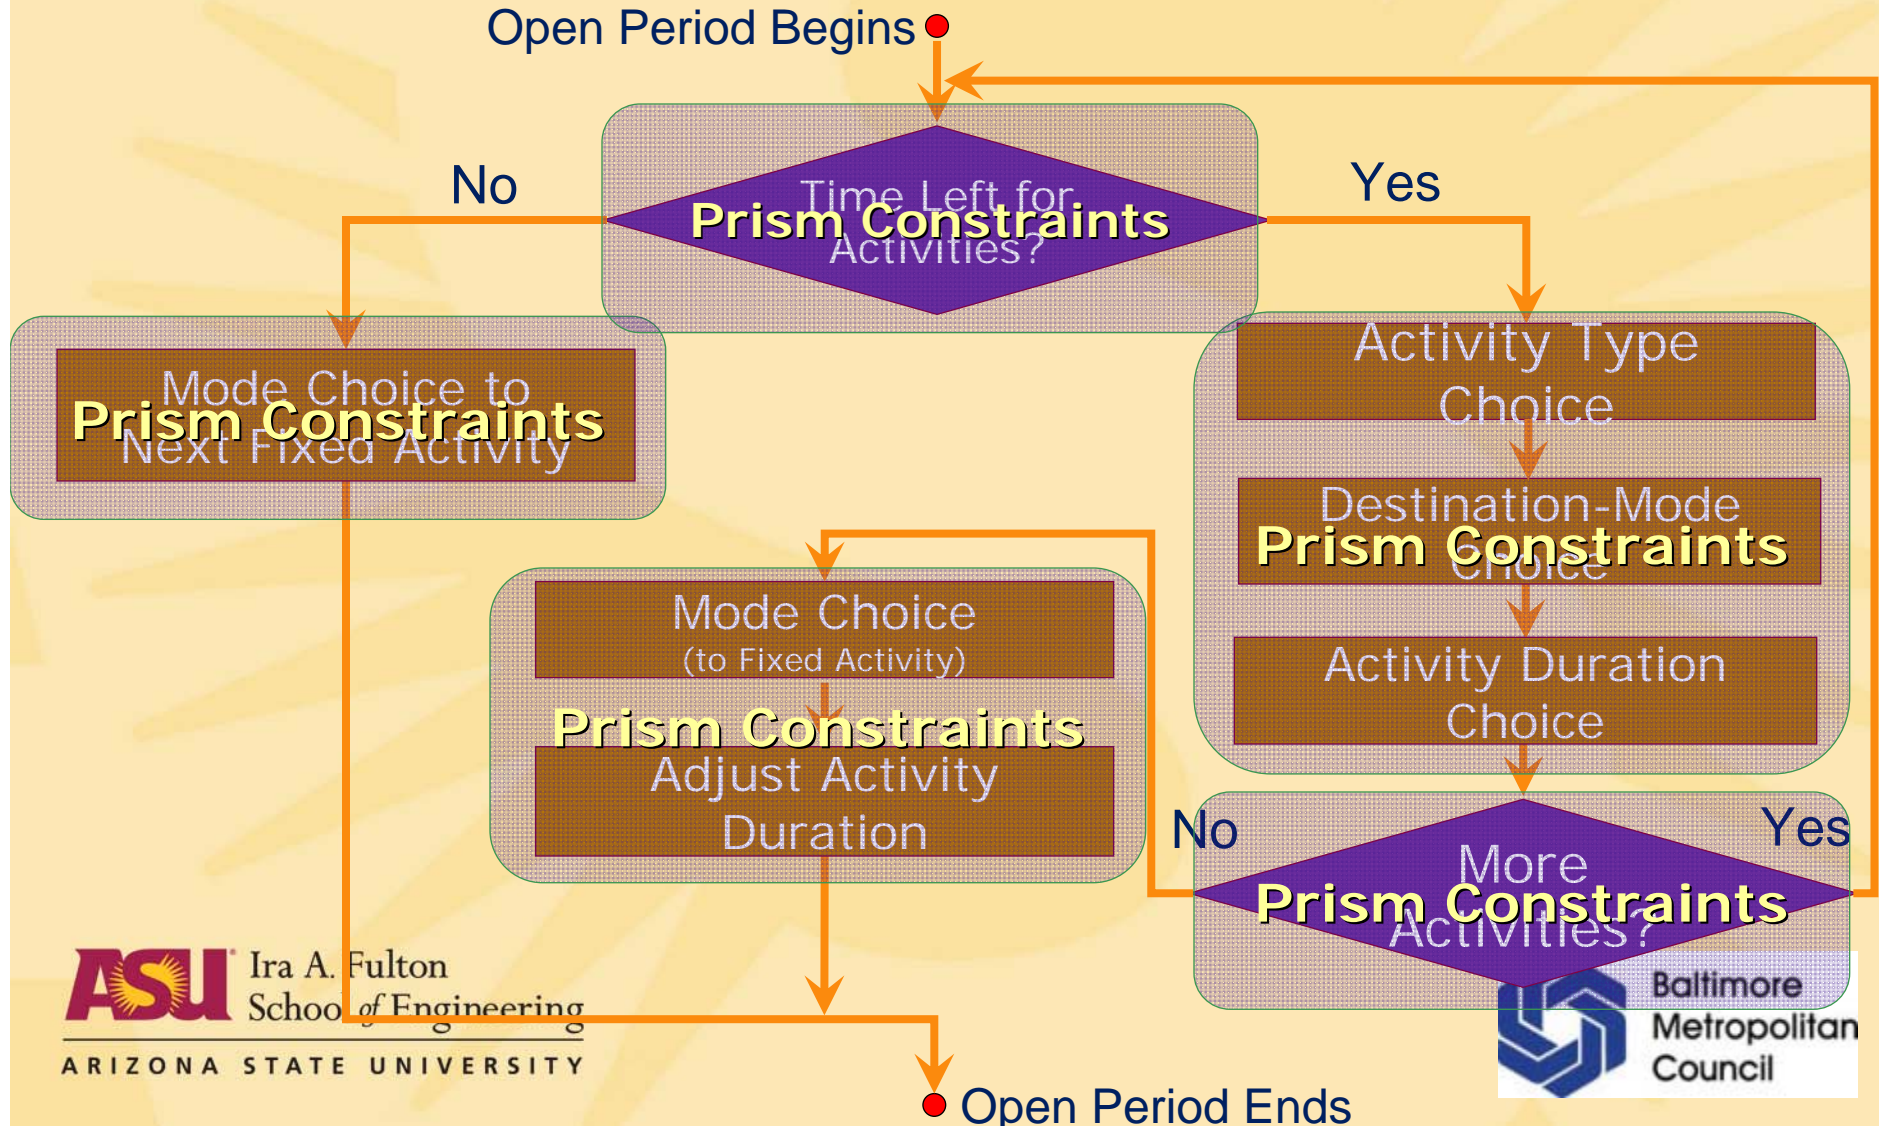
Open Period Begins

No

Yes

Time Left for Activities?

Prism Constraints

Mode Choice to Next Fixed Activity

Prism Constraints

Activity Type Choice

Destination-Mode Choice

Prism Constraints

Activity Duration Choice

Mode Choice
(to Fixed Activity)

Prism Constraints

Adjust Activity Duration

No

Yes

More Activities?

Prism Constraints

ASU Ira A. Fulton School of Engineering
ARIZONA STATE UNIVERSITY

Baltimore Metropolitan Council

Open Period Ends